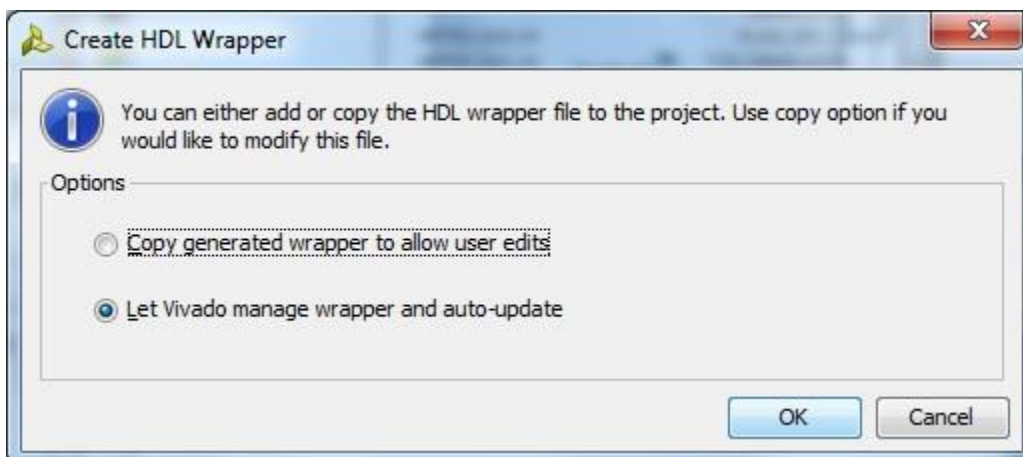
Create HDL Wrapper

You can either add or copy the HDL wrapper file to the project. Use copy option if you would like to modify this file.

Options

Copy generated wrapper to allow user edits

Let Vivado manage wrapper and auto-update

OK

Cancel